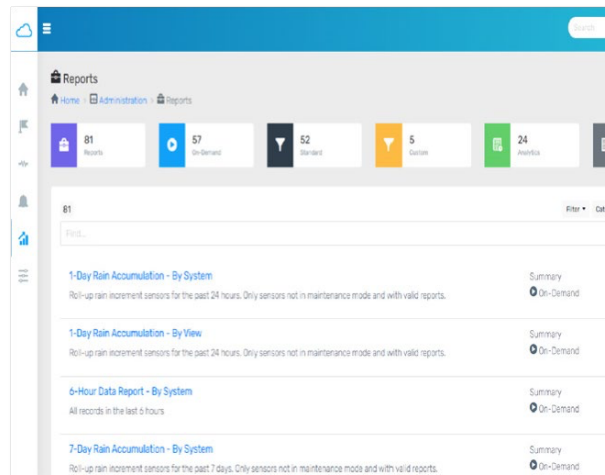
Search

Reports

Home > Administration > Reports

81
Reports

57
On-Demand

52
Standard

5
Custom

24
Analytics

81

Filter ▾ Cat

Find...

1-Day Rain Accumulation - By System
Roll-up rain increment sensors for the past 24 hours. Only sensors not in maintenance mode and with valid reports.
Summary
On-Demand

1-Day Rain Accumulation - By View
Roll-up rain increment sensors for the past 24 hours. Only sensors not in maintenance mode and with valid reports.
Summary
On-Demand

6-Hour Data Report - By System
All records in the last 6 hours
Summary
On-Demand

7-Day Rain Accumulation - By System
Roll-up rain increment sensors for the past 7 days. Only sensors not in maintenance mode and with valid reports.
Summary
On-Demand